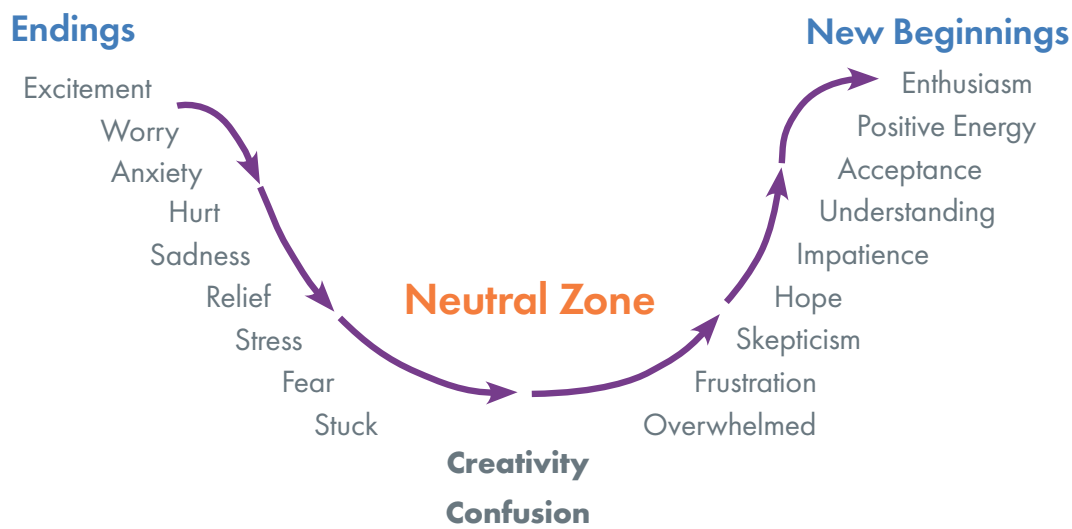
Endings

Excitement
Worry
Anxiety
Hurt
Sadness
Relief
Stress
Fear
Stuck

New Beginnings

Enthusiasm
Positive Energy
Acceptance
Understanding
Impatience
Hope
Skepticism
Frustration
Overwhelmed

Neutral Zone

Creativity
Confusion